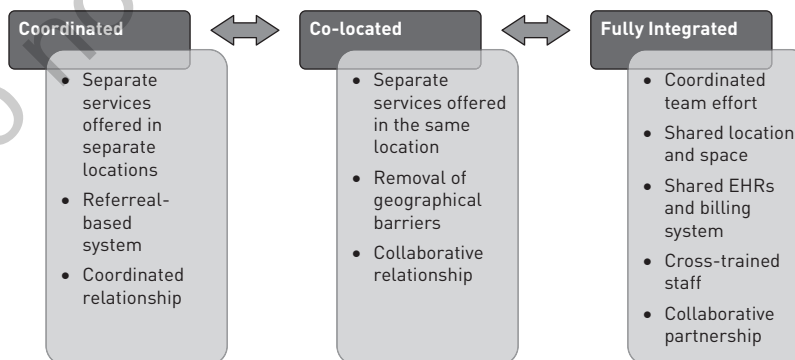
Coordinated

- Separate services offered in separate locations
- Referreal-based system
- Coordinated relationship

Co-located

- Separate services offered in the same location
- Removal of geographical barriers
- Collaborative relationship

Fully Integrated

- Coordinated team effort
- Shared location and space
- Shared EHRs and billing system
- Cross-trained staff
- Collaborative partnership